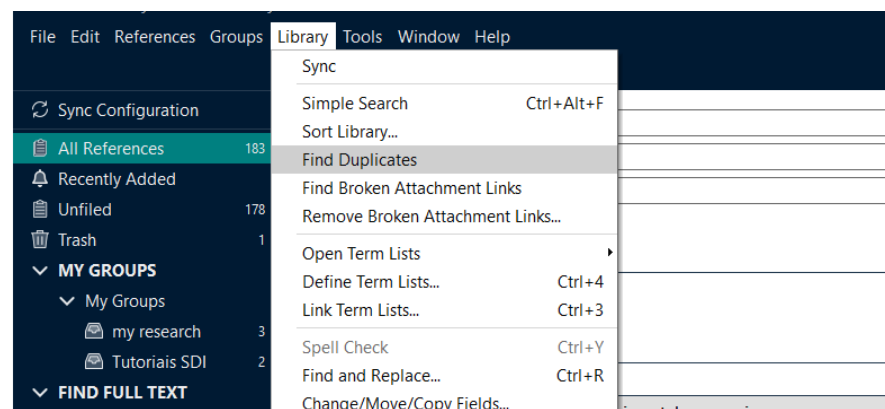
File Edit References Groups Library Tools Window Help

Sync Configuration
All References 183
Recently Added
Unfiled 178
Trash 1
MY GROUPS
My Groups
my research 3
Tutoriais SDI 2
FIND FULL TEXT

Sync
Simple Search Ctrl+Alt+F
Sort Library...
Find Duplicates
Find Broken Attachment Links
Remove Broken Attachment Links...
Open Term Lists
Define Term Lists... Ctrl+4
Link Term Lists... Ctrl+3
Spell Check Ctrl+Y
Find and Replace... Ctrl+R
Change/Move/Copy Fields...